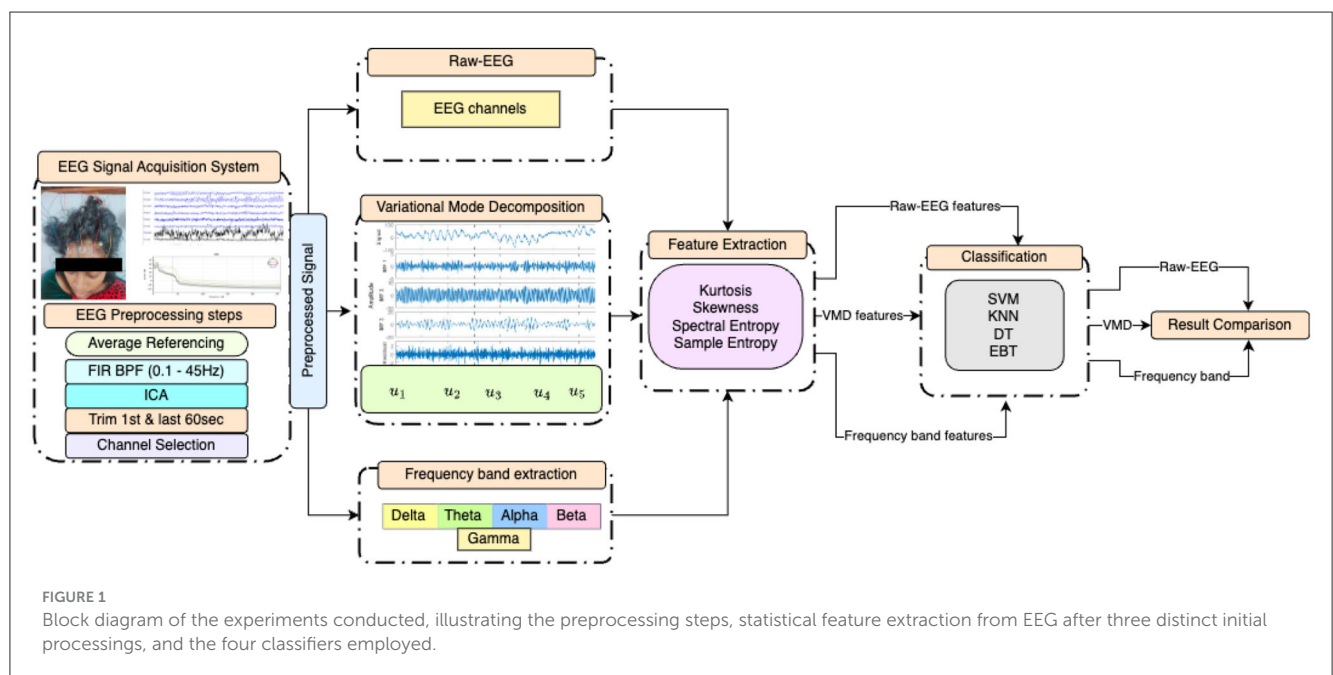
EEG Signal Acquisition System

EEG Preprocessing steps

Average Referencing

FIR BPF (0.1 - 45Hz)

ICA

Trim 1st & last 60sec

Channel Selection

Preprocessed Signal

Raw-EEG

EEG channels

Variational Mode Decomposition

$u_1$ $u_2$ $u_3$ $u_4$ $u_5$

Frequency band extraction

Delta Theta Alpha Beta

Gamma

Feature Extraction

Kurtosis
Skewness
Spectral Entropy
Sample Entropy

Raw-EEG features

VMD features

Frequency band features

Classification

SVM
KNN
DT
EBT

Raw-EEG

VMD

Frequency band

Result Comparison

FIGURE 1
Block diagram of the experiments conducted, illustrating the preprocessing steps, statistical feature extraction from EEG after three distinct initial processings, and the four classifiers employed.